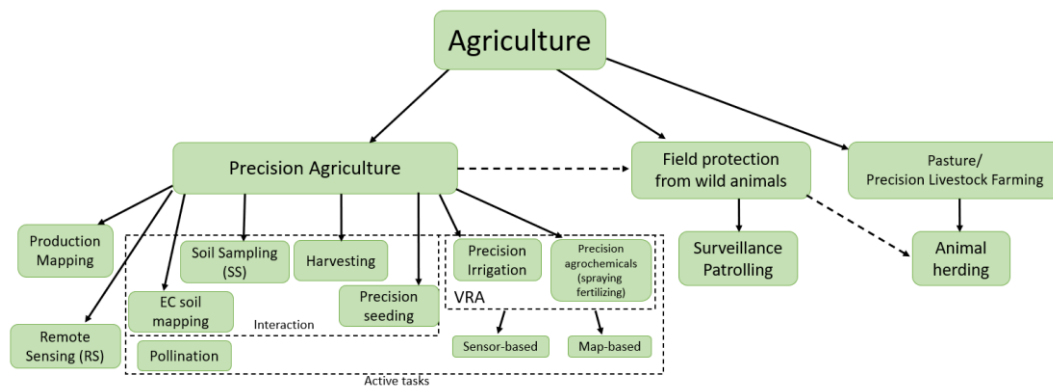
Agriculture

Precision Agriculture

Field protection from wild animals

Pasture/ Precision Livestock Farming

Production Mapping

Remote Sensing (RS)

Soil Sampling (SS)

Harvesting

EC soil mapping

Precision seeding

Interaction

Pollination

Precision Irrigation

Precision agrochemicals (spraying fertilizing)

VRA

Sensor-based

Map-based

Active tasks

Surveillance Patrolling

Animal herding